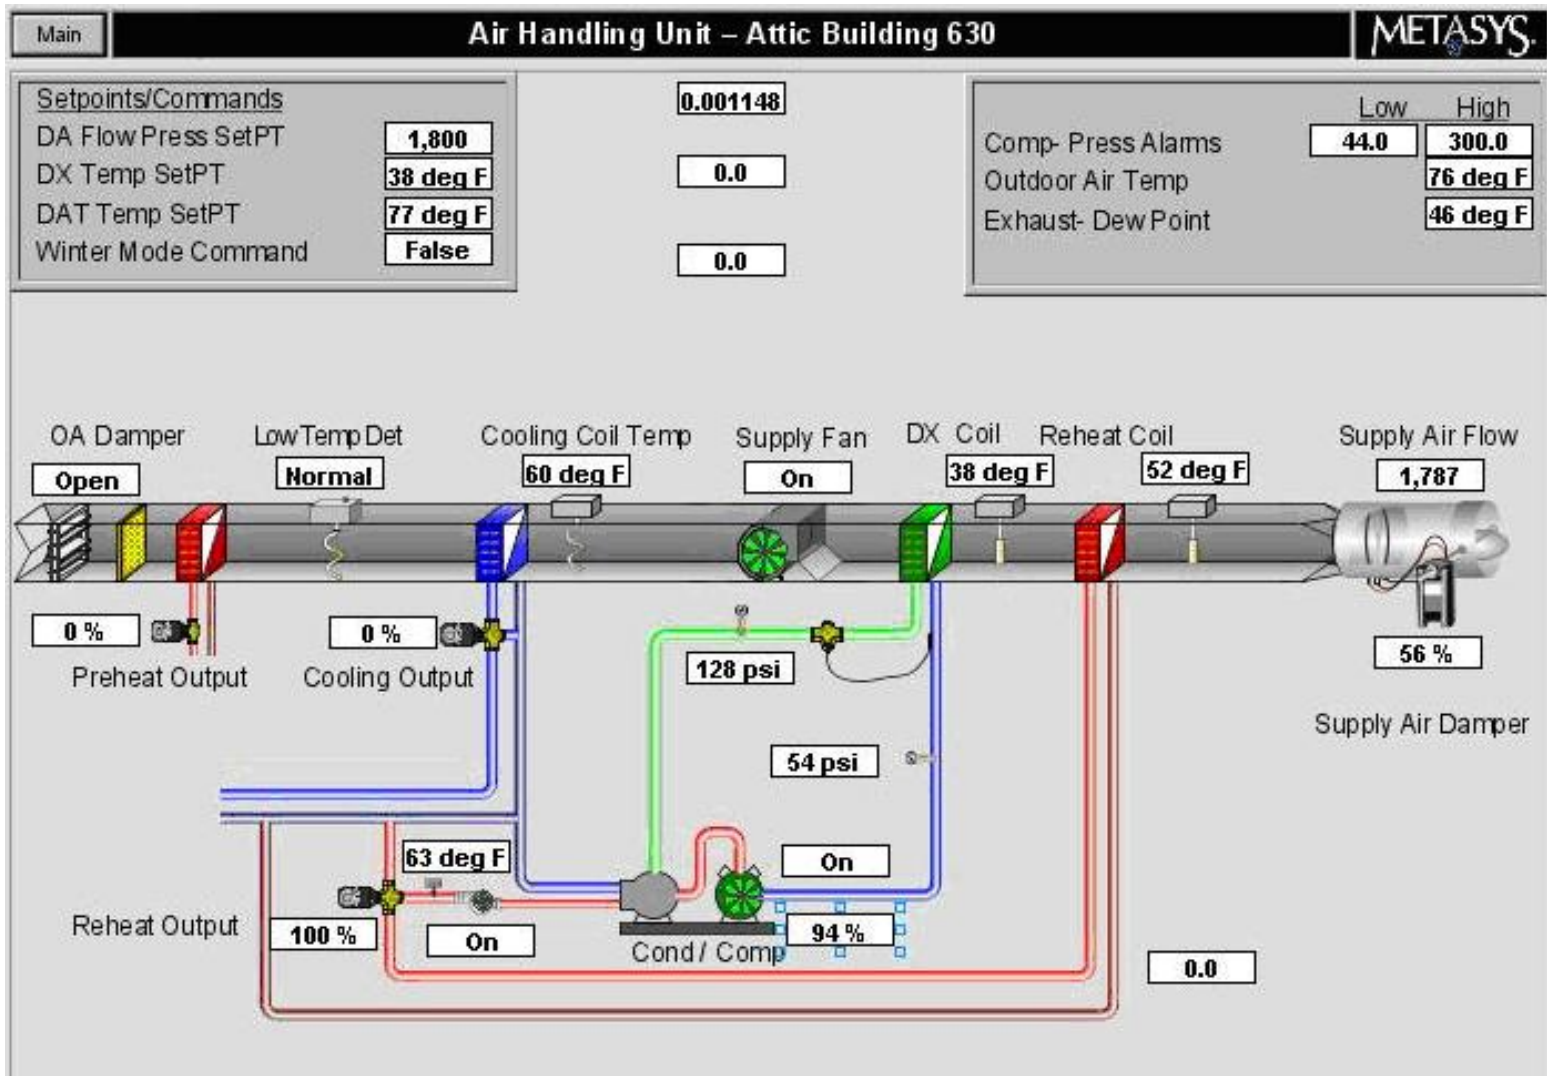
Main

Air Handling Unit – Attic Building 630

METASYS

Setpoints/Commands
DA Flow Press SetPT 1,800
DX Temp SetPT 38 deg F
DAT Temp SetPT 77 deg F
Winter Mode Command False

0.001148

0.0

0.0

| | Low | High |
|---|---|---|
| Comp- Press Alarms | 44.0 | 300.0 |
| Outdoor Air Temp | | 76 deg F |
| Exhaust- Dew Point | | 46 deg F |

OA Damper
Open

Low Temp Det
Normal

Cooling Coil Temp
60 deg F

Supply Fan
On

DX Coil
38 deg F

Reheat Coil
52 deg F

Supply Air Flow
1,787

0 %
Preheat Output

0 %
Cooling Output

128 psi

56 %
Supply Air Damper

54 psi

63 deg F

On

Reheat Output

100 %

On

94 %

Cond / Comp

0.0